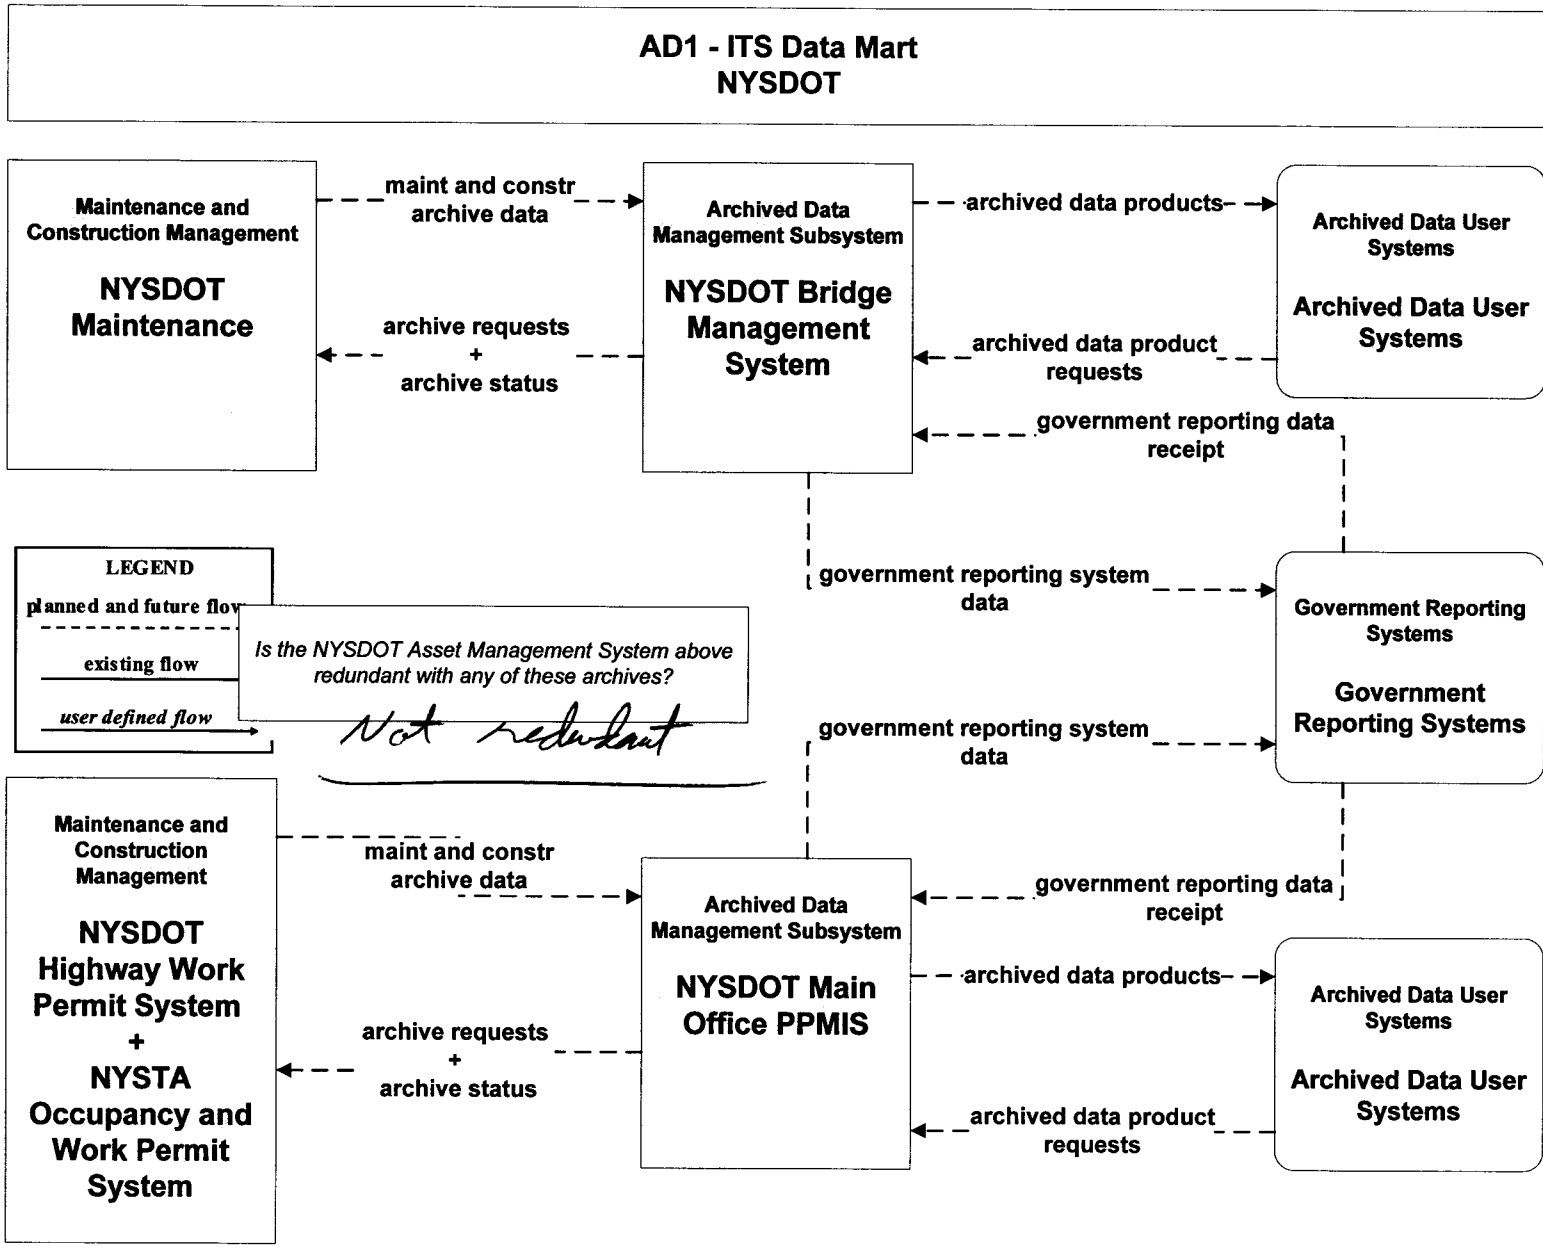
AD1 - ITS Data Mart
NYSDOT

Maintenance and Construction Management

NYSDOT Maintenance

maint and constr archive data

archive requests + archive status

Archived Data Management Subsystem

NYSDOT Bridge Management System

archived data products

archived data product requests

Archived Data User Systems

Archived Data User Systems

government reporting data receipt

government reporting system data

Government Reporting Systems

Government Reporting Systems

LEGEND
planned and future flow
existing flow
user defined flow

Is the NYSDOT Asset Management System above redundant with any of these archives?

Not redundant

government reporting system data

Maintenance and Construction Management

NYSDOT Highway Work Permit System + NYSTA Occupancy and Work Permit System

maint and constr archive data

archive requests + archive status

Archived Data Management Subsystem

NYSDOT Main Office PPMIS

government reporting data receipt

archived data products

archived data product requests

Archived Data User Systems

Archived Data User Systems